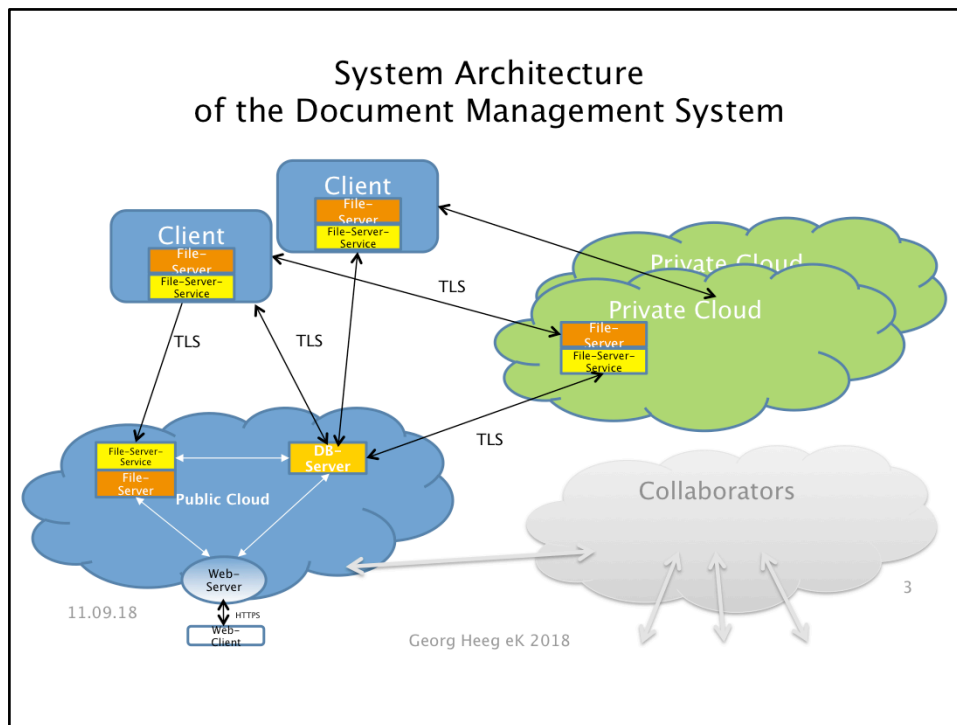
System Architecture
of the Document Management System

Client
File-Server
File-Server-Service

Client
File-Server
File-Server-Service

Private Cloud

Private Cloud
File-Server
File-Server-Service

TLS

TLS

TLS

TLS

TLS

File-Server-Service
File-Server

DB-Server

Public Cloud

Web-Server

HTTPS

Web-Client

Collaborators

11.09.18

Georg Heeg eK 2018

3